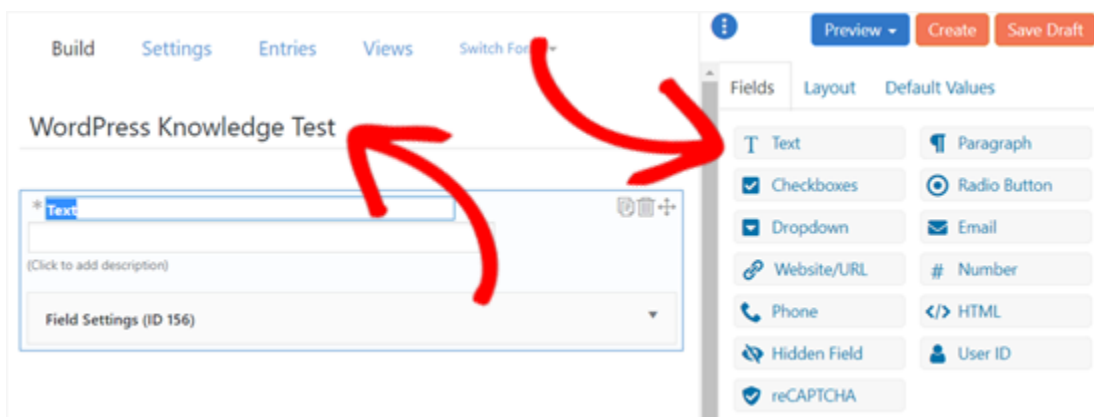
Build Settings Entries Views Switch For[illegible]

WordPress Knowledge Test

* Text

(Click to add description)

Field Settings (ID 156)

Preview Create Save Draft

Fields Layout Default Values

Text
Paragraph
Checkboxes
Radio Button
Dropdown
Email
Website/URL
Number
Phone
HTML
Hidden Field
User ID
reCAPTCHA